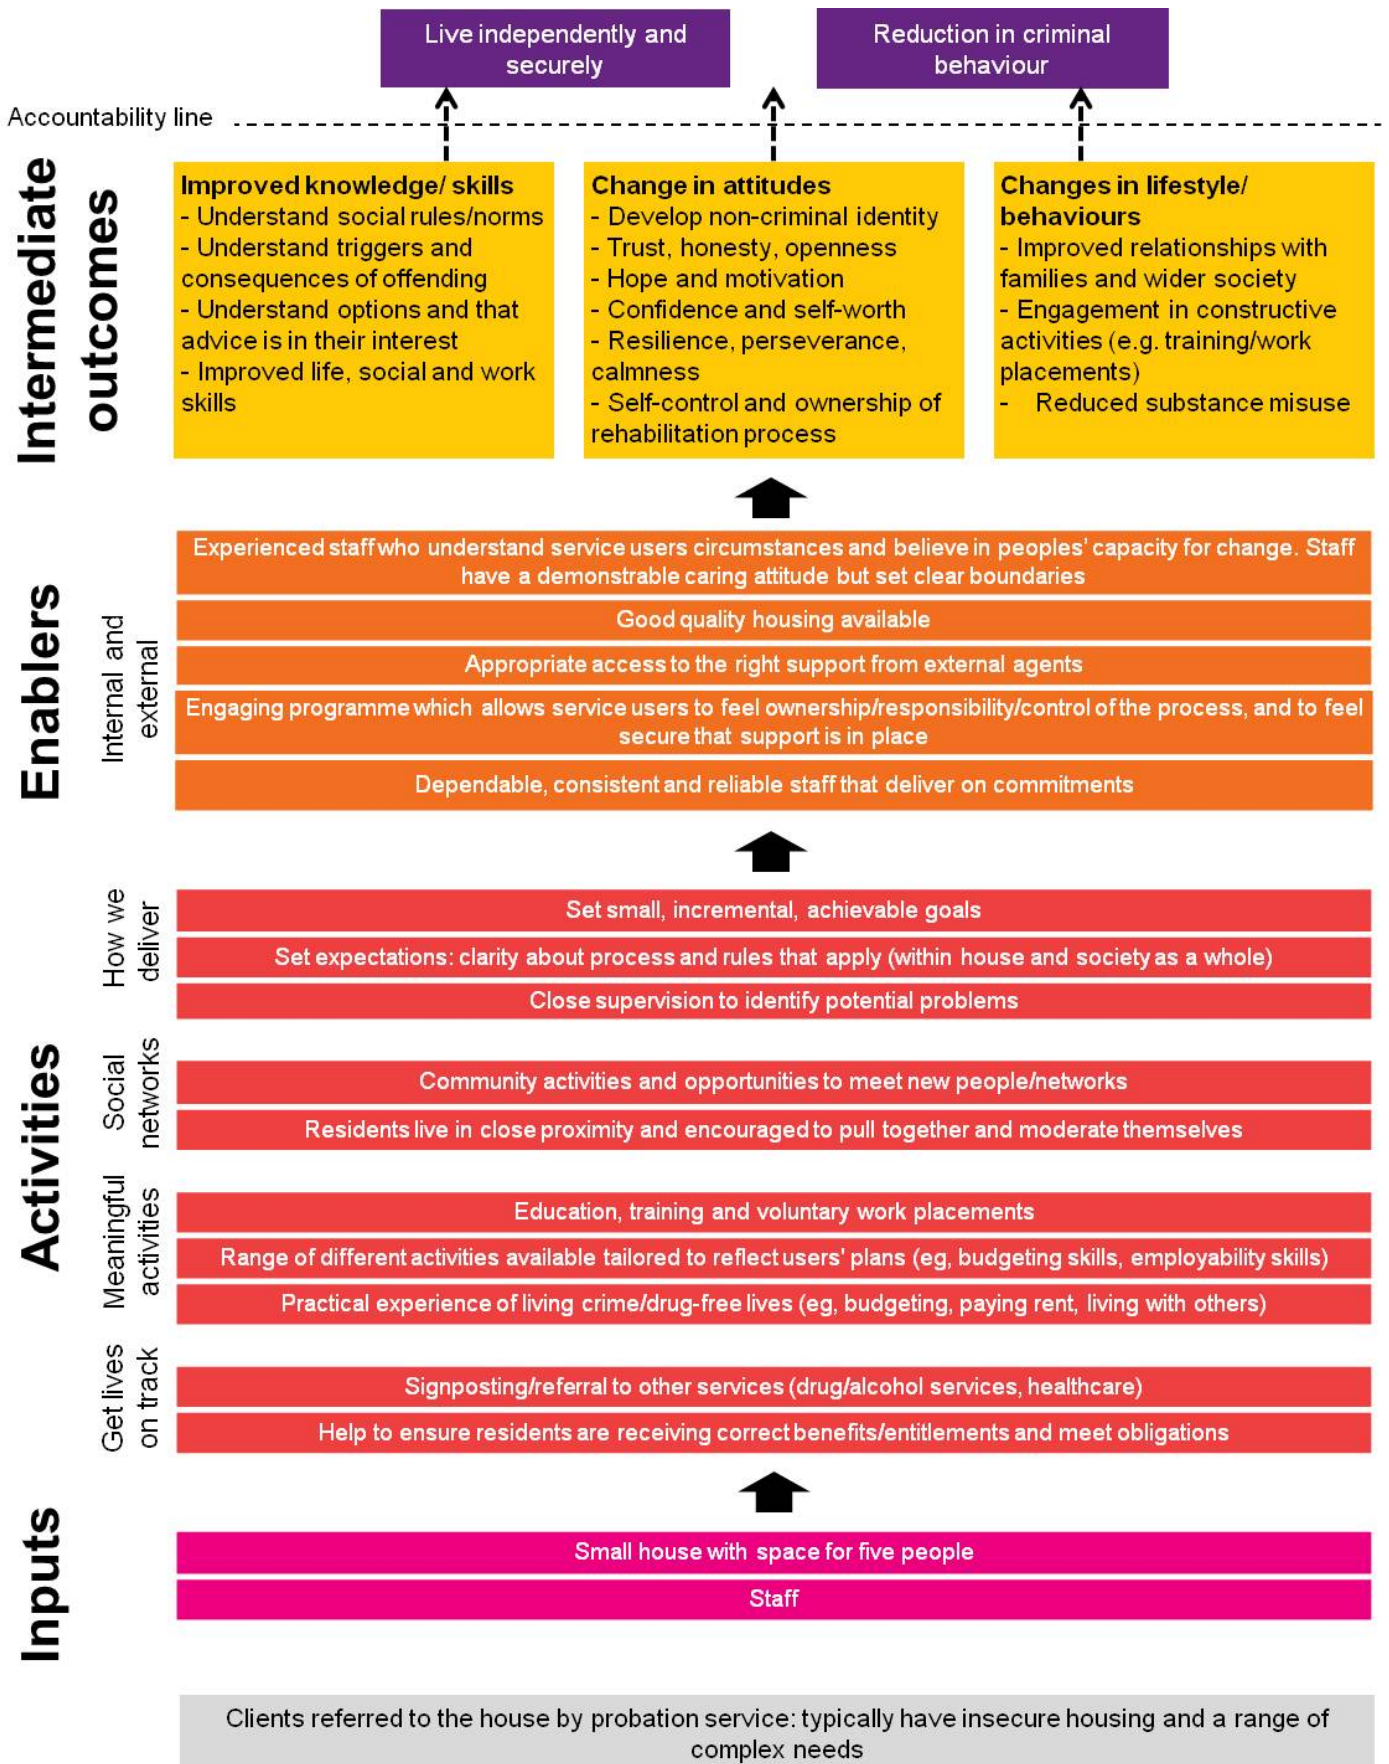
Live independently and securely

Reduction in criminal behaviour

Accountability line

Intermediate outcomes

**Improved knowledge/ skills**
- Understand social rules/norms
- Understand triggers and consequences of offending
- Understand options and that advice is in their interest
- Improved life, social and work skills

**Change in attitudes**
- Develop non-criminal identity
- Trust, honesty, openness
- Hope and motivation
- Confidence and self-worth
- Resilience, perseverance, calmness
- Self-control and ownership of rehabilitation process

**Changes in lifestyle/ behaviours**
- Improved relationships with families and wider society
- Engagement in constructive activities (e.g. training/work placements)
- Reduced substance misuse

Enablers

Internal and external

Experienced staff who understand service users circumstances and believe in peoples' capacity for change. Staff have a demonstrable caring attitude but set clear boundaries

Good quality housing available

Appropriate access to the right support from external agents

Engaging programme which allows service users to feel ownership/responsibility/control of the process, and to feel secure that support is in place

Dependable, consistent and reliable staff that deliver on commitments

Activities

How we deliver

Set small, incremental, achievable goals

Set expectations: clarity about process and rules that apply (within house and society as a whole)

Close supervision to identify potential problems

Social networks

Community activities and opportunities to meet new people/networks

Residents live in close proximity and encouraged to pull together and moderate themselves

Meaningful activities

Education, training and voluntary work placements

Range of different activities available tailored to reflect users' plans (eg, budgeting skills, employability skills)

Practical experience of living crime/drug-free lives (eg, budgeting, paying rent, living with others)

Get lives on track

Signposting/referral to other services (drug/alcohol services, healthcare)

Help to ensure residents are receiving correct benefits/entitlements and meet obligations

Inputs

Small house with space for five people

Staff

Clients referred to the house by probation service: typically have insecure housing and a range of complex needs